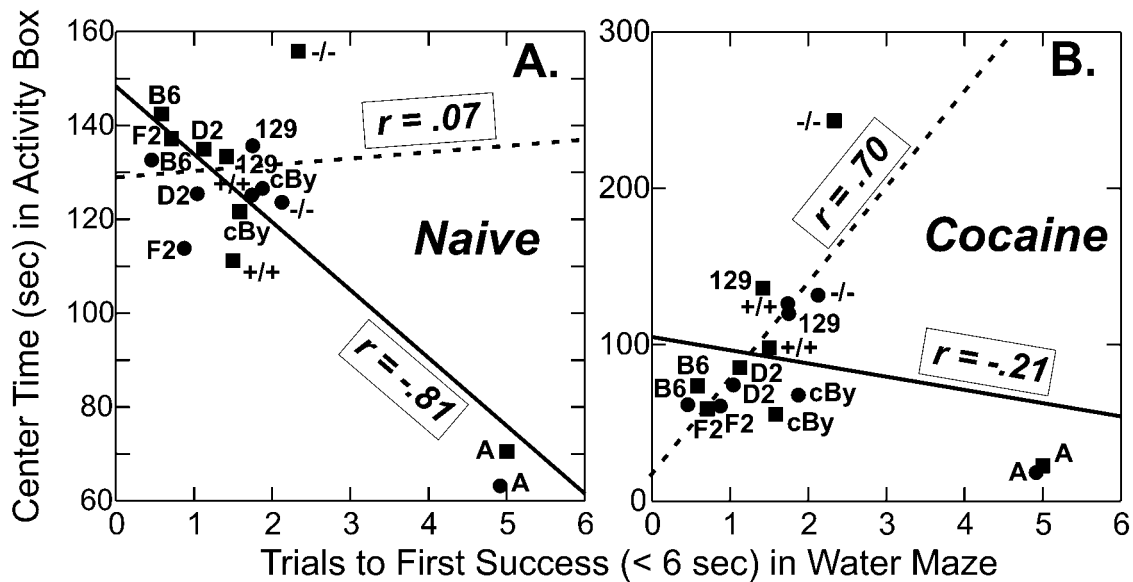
Center Time (sec) in Activity Box

160
140
120
100
80
60

0 1 2 3 4 5 6

A.

-/-

B6
F2
D2
129
B6
129
+/+
D2
cBy
-/-
cBy
F2
+/+
A
A

$r = .07$

$r = -.81$

Naive

300
200
100
0

0 1 2 3 4 5 6

B.

-/-

$r = .70$

Cocaine

129
+/+
-/-
129
+/+
B6
D2
B6
D2
cBy
F2
F2
cBy
A
A

$r = -.21$

Trials to First Success (< 6 sec) in Water Maze